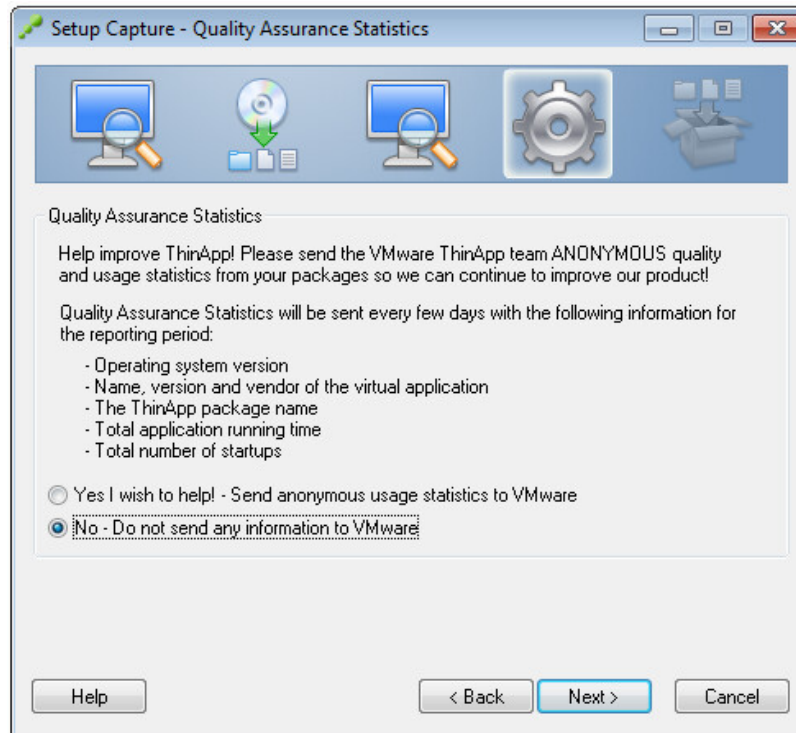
Setup Capture - Quality Assurance Statistics

Quality Assurance Statistics

Help improve ThinApp! Please send the VMware ThinApp team ANONYMOUS quality and usage statistics from your packages so we can continue to improve our product!

Quality Assurance Statistics will be sent every few days with the following information for the reporting period:

- Operating system version
- Name, version and vendor of the virtual application
- The ThinApp package name
- Total application running time
- Total number of startups

Yes I wish to help! - Send anonymous usage statistics to VMware
No - Do not send any information to VMware

Help
< Back
Next >
Cancel